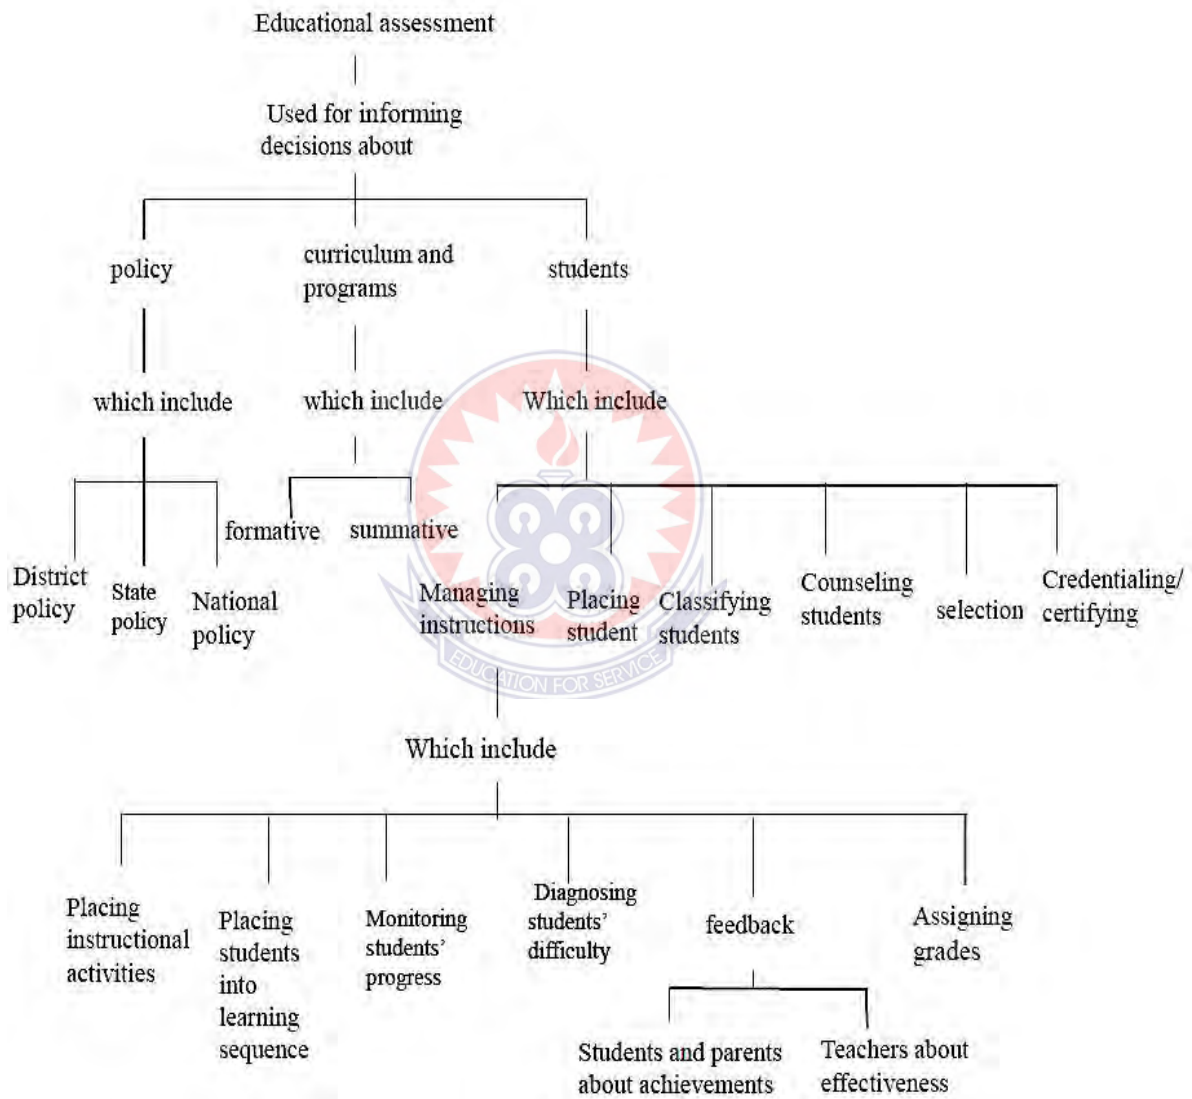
Educational assessment

Used for informing decisions about

policy

curriculum and programs

students

which include

which include

Which include

District policy

State policy

National policy

formative

summative

Managing instructions

Placing student

Classifying students

Counseling students

selection

Credentialing/ certifying

EDUCATION FOR SERVICE

Which include

Placing instructional activities

Placing students into learning sequence

Monitoring students' progress

Diagnosing students' difficulty

feedback

Assigning grades

Students and parents about achievements

Teachers about effectiveness